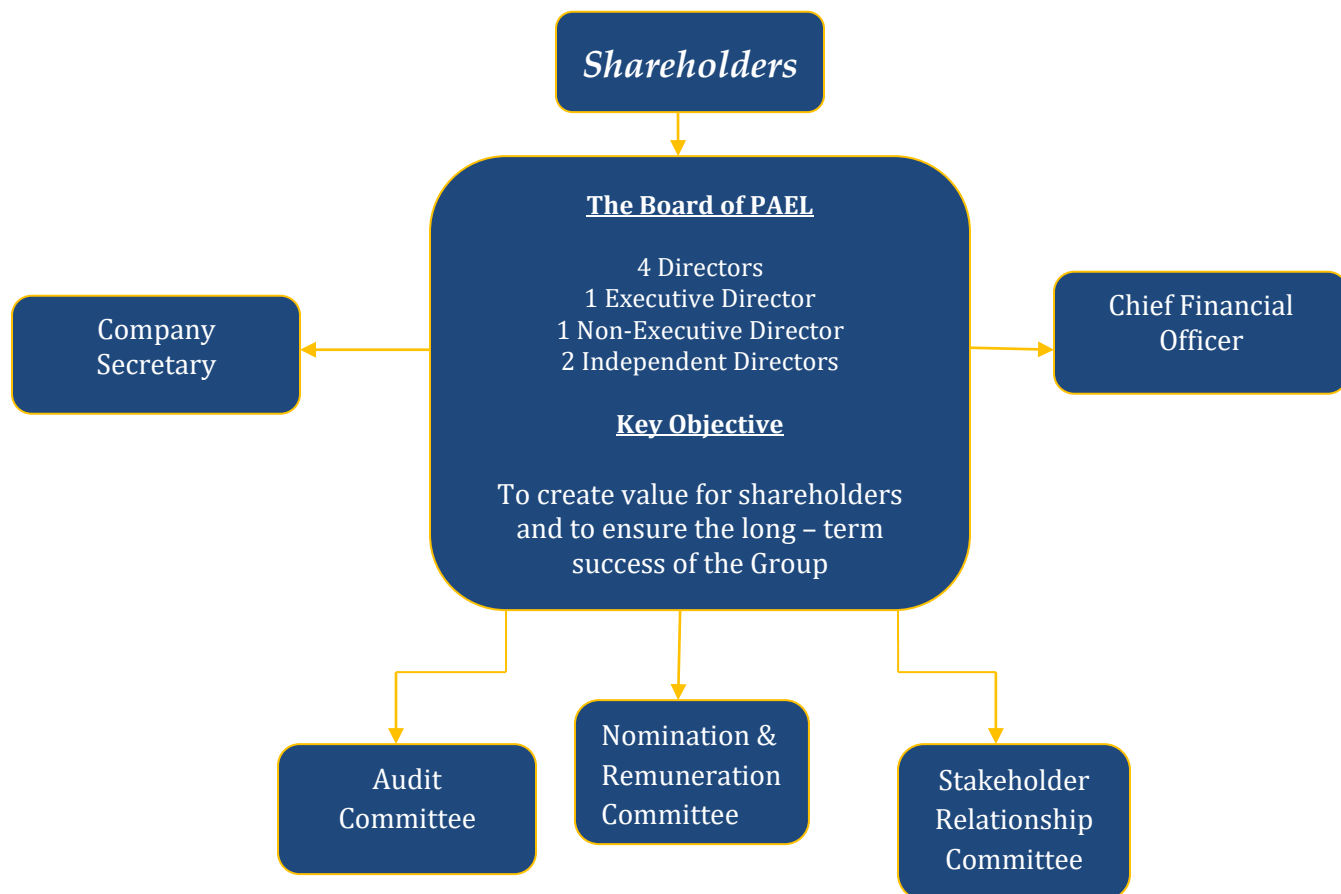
Shareholders

The Board of PAEL

4 Directors
1 Executive Director
1 Non-Executive Director
2 Independent Directors

Key Objective

To create value for shareholders and to ensure the long – term success of the Group

Company Secretary

Chief Financial Officer

Audit Committee

Nomination & Remuneration Committee

Stakeholder Relationship Committee